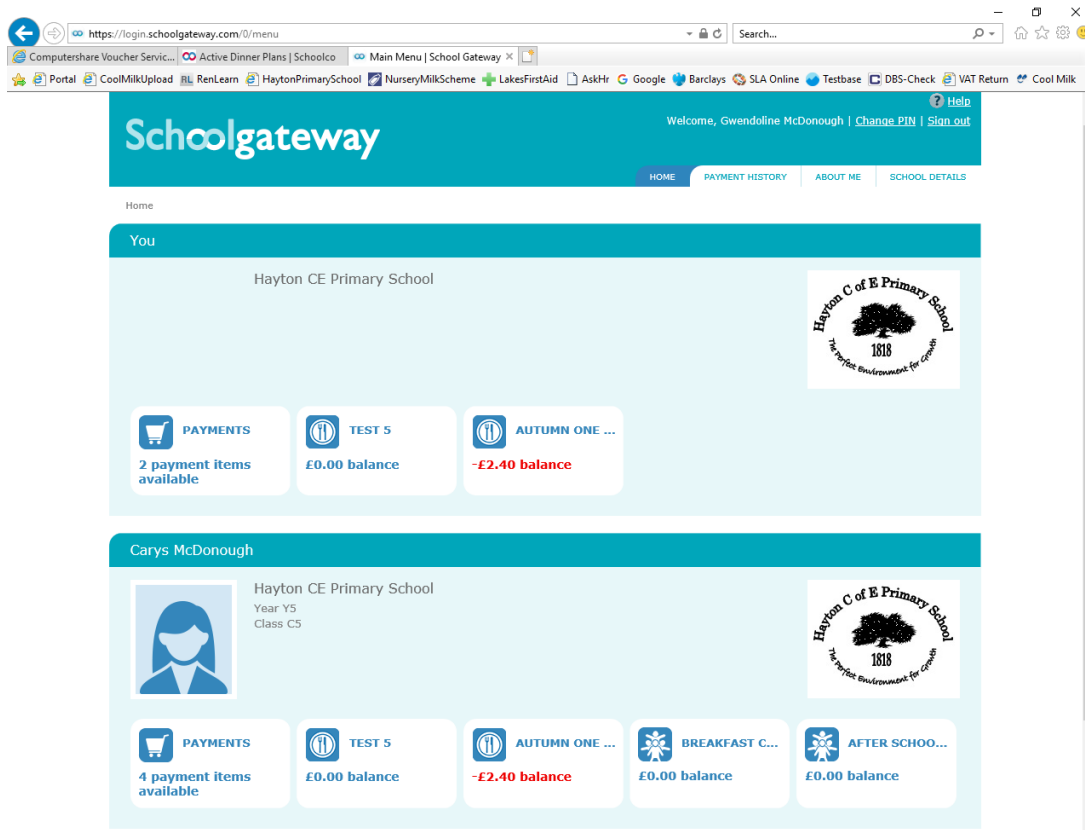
https://login.schoolgateway.com/0/menu

Search...

Computershare Voucher Servic... | Active Dinner Plans | Schoolco | Main Menu | School Gateway ×

Portal | CoolMilkUpload | RenLearn | HaytonPrimarySchool | NurseryMilkScheme | LakesFirstAid | AskHr | Google | Barclays | SLA Online | Testbase | DBS-Check | VAT Return | Cool Milk

Help

Schoolgateway

Welcome, Gwendoline McDonough | Change PIN | Sign out

HOME | PAYMENT HISTORY | ABOUT ME | SCHOOL DETAILS

Home

You

Hayton CE Primary School

Hayton C of E Primary School
1818
The Perfect Environment for Growth

PAYMENTS
2 payment items available

TEST 5
£0.00 balance

AUTUMN ONE ...
-£2.40 balance

Carys McDonough

Hayton CE Primary School
Year Y5
Class C5

Hayton C of E Primary School
1818
The Perfect Environment for Growth

PAYMENTS
4 payment items available

TEST 5
£0.00 balance

AUTUMN ONE ...
-£2.40 balance

BREAKFAST C...
£0.00 balance

AFTER SCHOO...
£0.00 balance